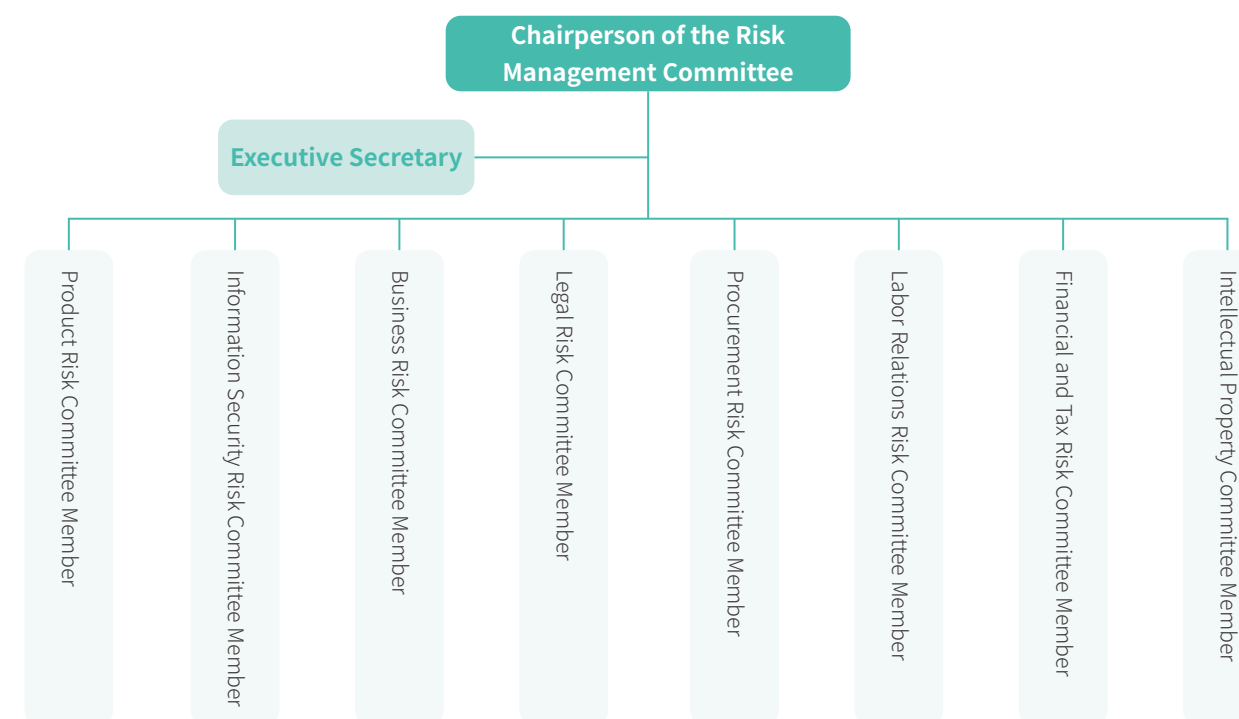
Chairperson of the Risk Management Committee

Executive Secretary

Product Risk Committee Member

Information Security Risk Committee Member

Business Risk Committee Member

Legal Risk Committee Member

Procurement Risk Committee Member

Labor Relations Risk Committee Member

Financial and Tax Risk Committee Member

Intellectual Property Committee Member